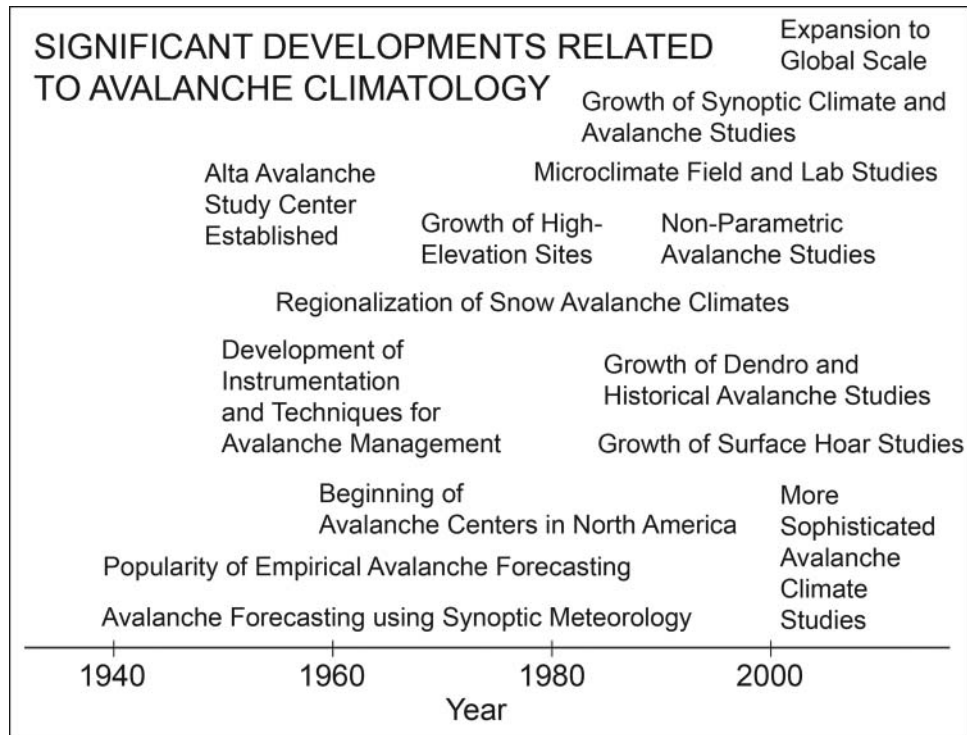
SIGNIFICANT DEVELOPMENTS RELATED TO AVALANCHE CLIMATOLOGY

Expansion to Global Scale

Growth of Synoptic Climate and Avalanche Studies

Alta Avalanche Study Center Established

Microclimate Field and Lab Studies

Growth of High-Elevation Sites

Non-Parametric Avalanche Studies

Regionalization of Snow Avalanche Climates

Development of Instrumentation and Techniques for Avalanche Management

Growth of Dendro and Historical Avalanche Studies

Growth of Surface Hoar Studies

Beginning of Avalanche Centers in North America

More Sophisticated Avalanche Climate Studies

Popularity of Empirical Avalanche Forecasting

Avalanche Forecasting using Synoptic Meteorology

1940 1960 1980 2000

Year